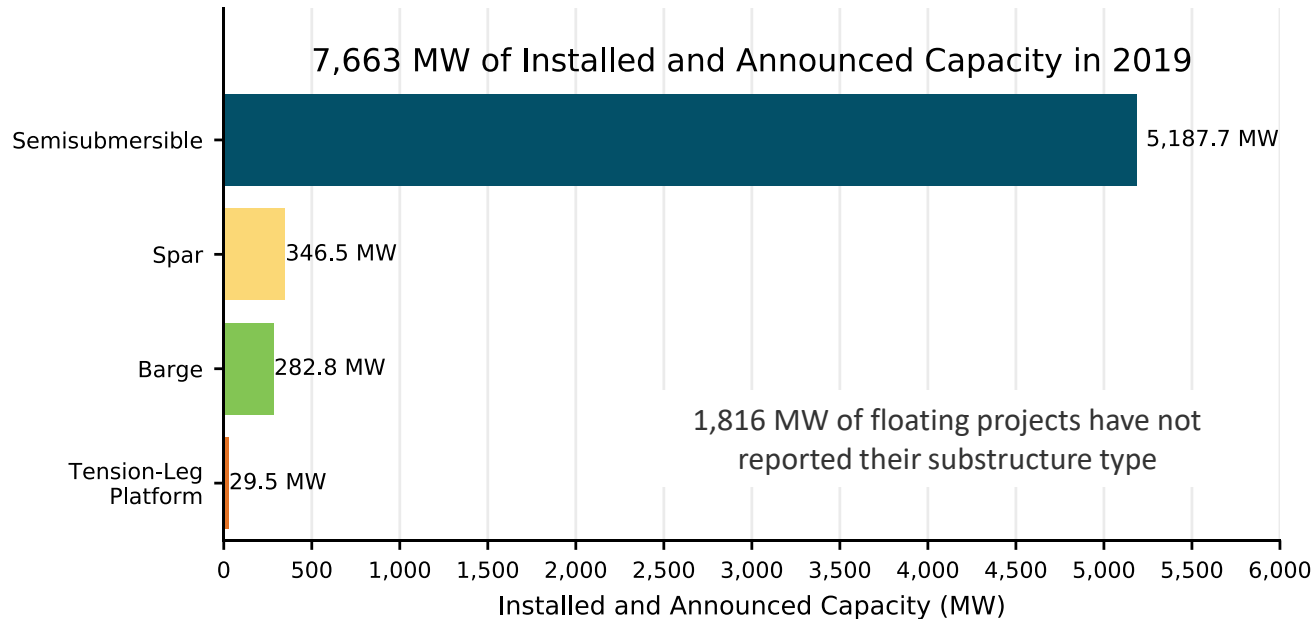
7,663 MW of Installed and Announced Capacity in 2019

Semisubmersible
5,187.7 MW

Spar
346.5 MW

Barge
282.8 MW

Tension-Leg Platform
29.5 MW

1,816 MW of floating projects have not reported their substructure type

0
500
1,000
1,500
2,000
2,500
3,000
3,500
4,000
4,500
5,000
5,500
6,000

Installed and Announced Capacity (MW)